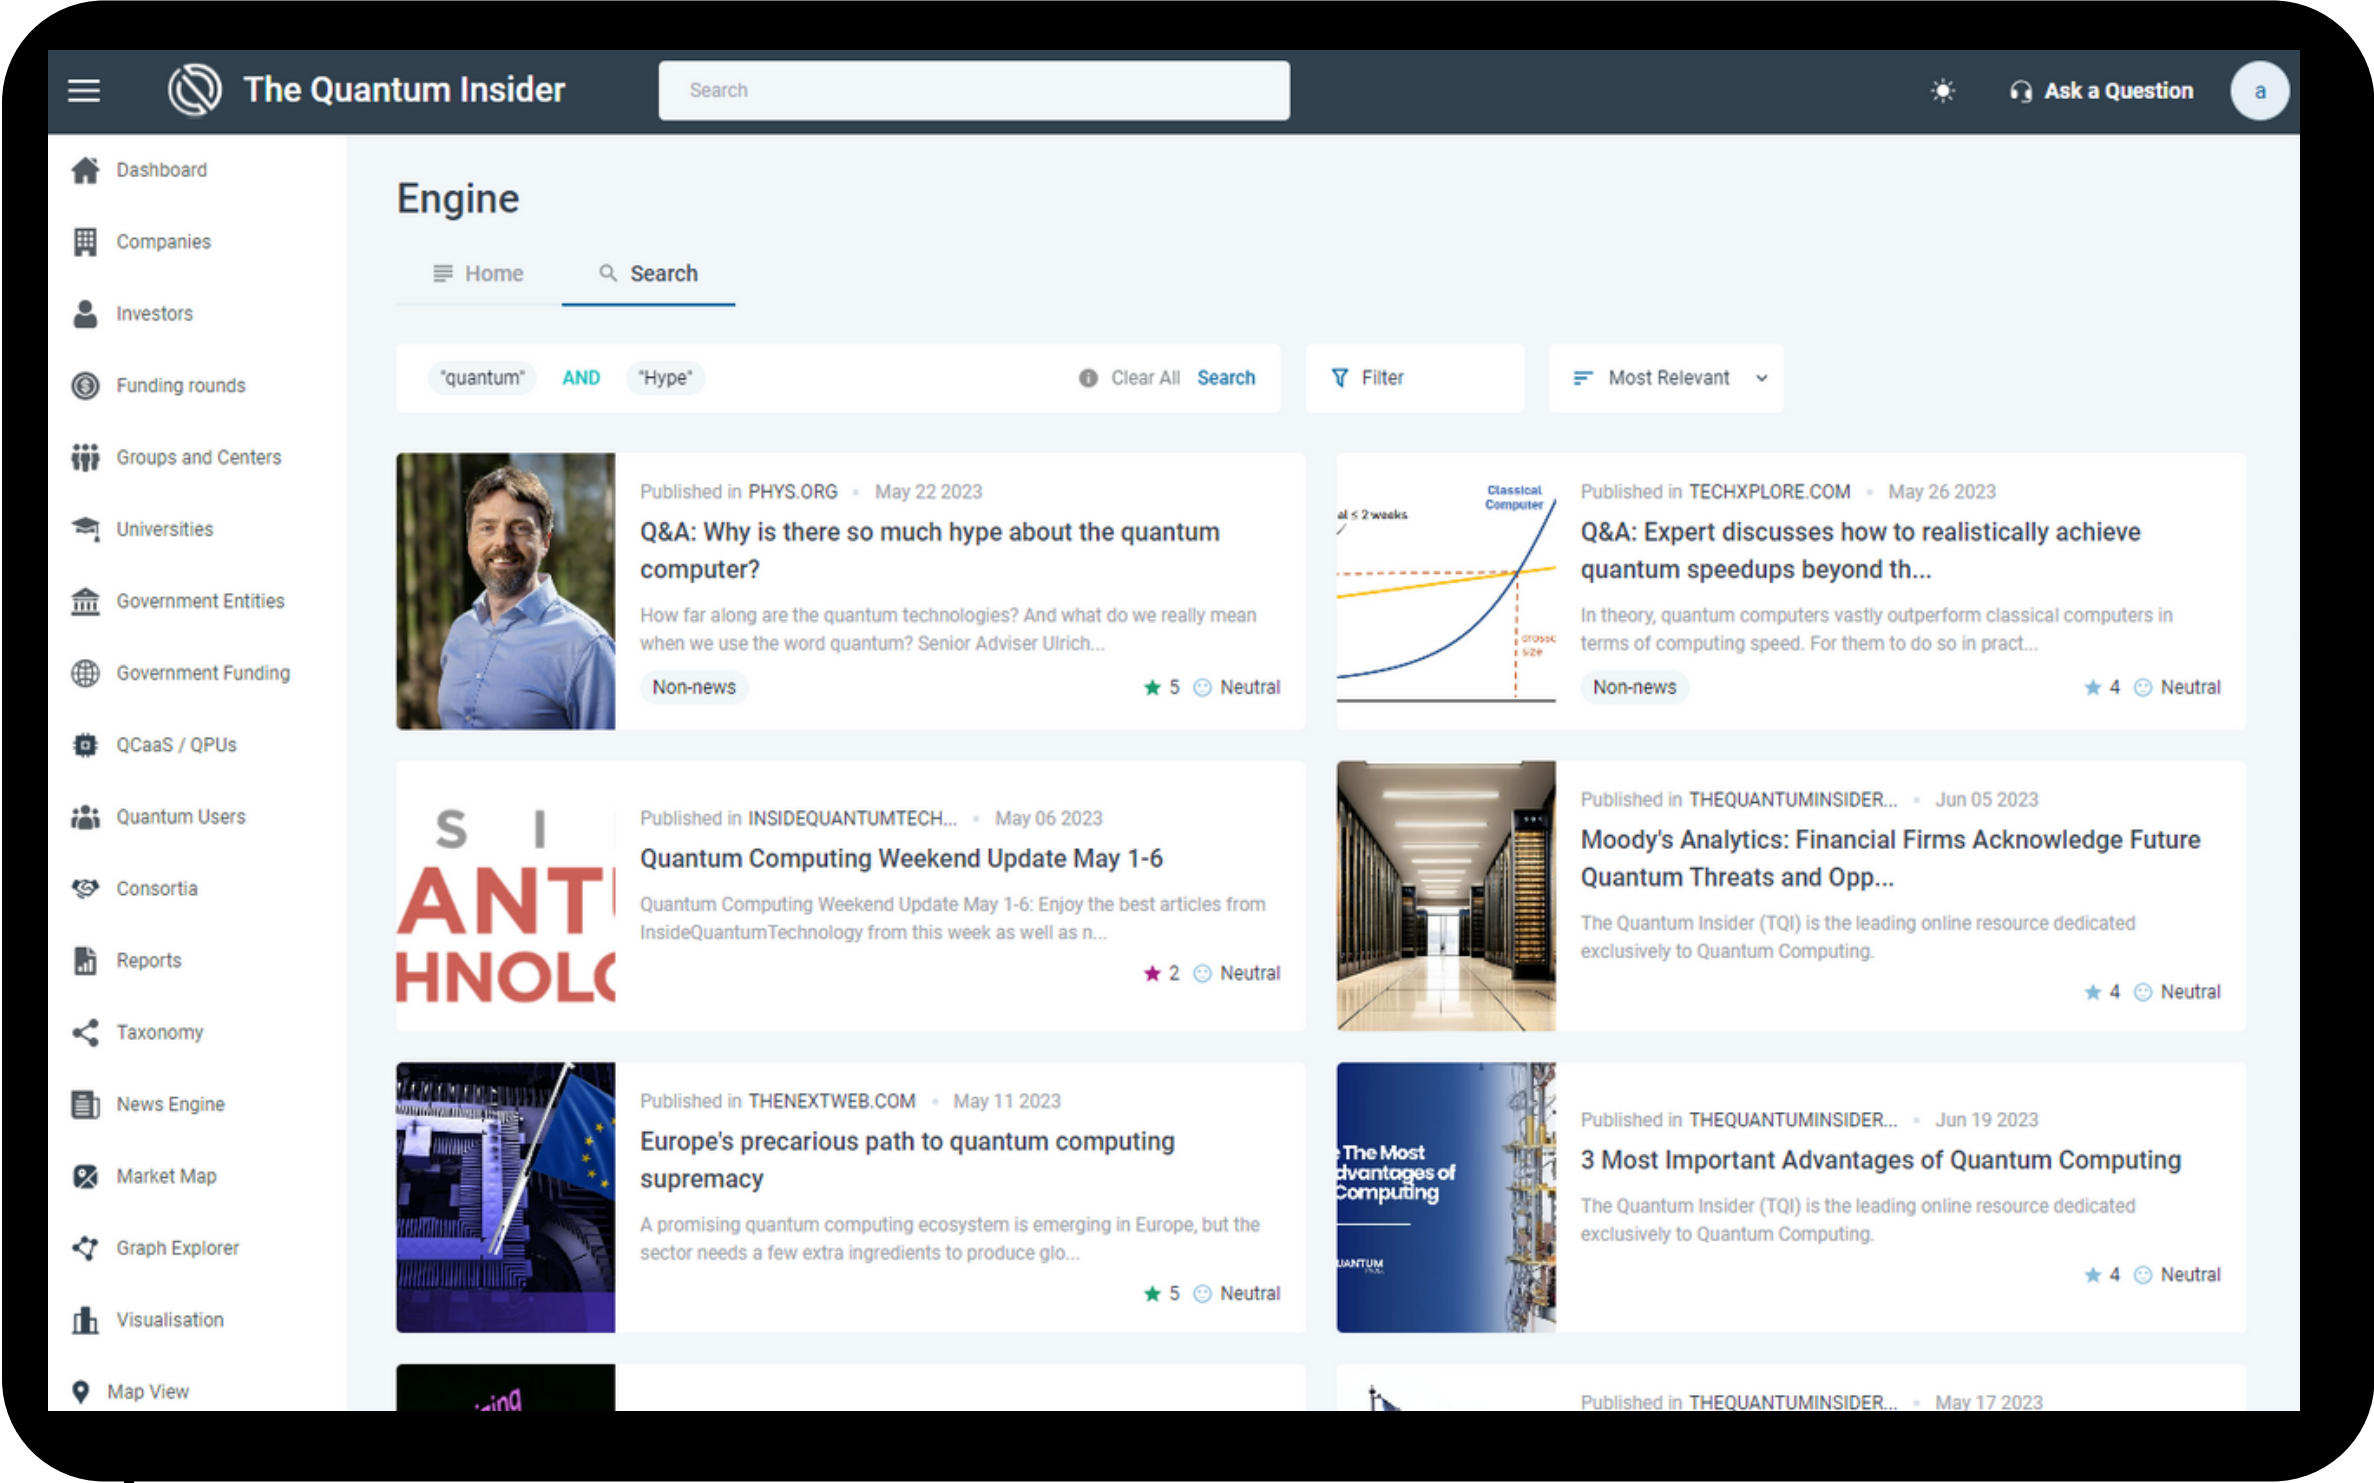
The Quantum Insider

Search

Ask a Question

a

Dashboard
Companies
Investors
Funding rounds
Groups and Centers
Universities
Government Entities
Government Funding
QCaaS / QPUs
Quantum Users
Consortia
Reports
Taxonomy
News Engine
Market Map
Graph Explorer
Visualisation
Map View

Engine

Home
Search

"quantum" AND "Hype"
Clear All Search
Filter
Most Relevant

Published in PHYS.ORG • May 22 2023
Q&A: Why is there so much hype about the quantum computer?
How far along are the quantum technologies? And what do we really mean when we use the word quantum? Senior Adviser Ulrich...
Non-news
5 Neutral

Classical Computer
al ≤ 2 weeks
crossover size

Published in TECHXPLORE.COM • May 26 2023
Q&A: Expert discusses how to realistically achieve quantum speedups beyond th...
In theory, quantum computers vastly outperform classical computers in terms of computing speed. For them to do so in pract...
Non-news
4 Neutral

S I
ANT
HNOL

Published in INSIDEQUANTUMTECH... • May 06 2023
Quantum Computing Weekend Update May 1-6
Quantum Computing Weekend Update May 1-6: Enjoy the best articles from InsideQuantumTechnology from this week as well as n...
2 Neutral

Published in THEQUANTUMINSIDER... • Jun 05 2023
Moody's Analytics: Financial Firms Acknowledge Future Quantum Threats and Opp...
The Quantum Insider (TQI) is the leading online resource dedicated exclusively to Quantum Computing.
4 Neutral

Published in THENEXTWEB.COM • May 11 2023
Europe's precarious path to quantum computing supremacy
A promising quantum computing ecosystem is emerging in Europe, but the sector needs a few extra ingredients to produce glo...
5 Neutral

The Most dvantages of Computing
UANTUM

Published in THEQUANTUMINSIDER... • Jun 19 2023
3 Most Important Advantages of Quantum Computing
The Quantum Insider (TQI) is the leading online resource dedicated exclusively to Quantum Computing.
4 Neutral

Published in THEQUANTUMINSIDER... • May 17 2023